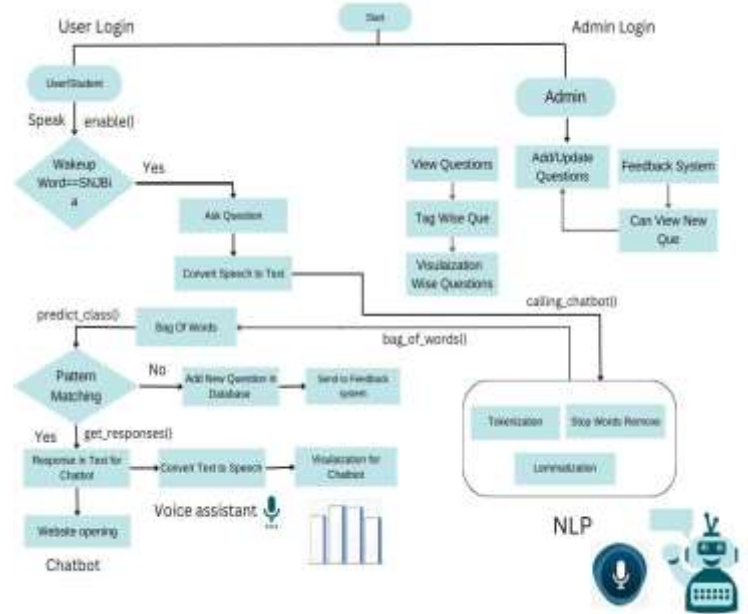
Start

User Login

Admin Login

User/Student

Admin

Speak

enable()

Wakeup Word==SNJBi a

Yes

Ask Question

Convert Speech to Text

View Questions

Tag Wise Que

Visualization Wise Questions

Add/Update Questions

Feedback System

Can View New Que

calling_chatbot()

predict_class()

Bag Of Words

bag_of_words()

Pattern Matching

No

Add New Question in Database

Send to Feedback system

Tokenization

Stop Words Remove

Lemmatization

Yes

get_responses()

Response in Text for Chatbot

Convert Text to Speech

Visualization for Chatbot

Voice assistant

Website opening

Chatbot

NLP